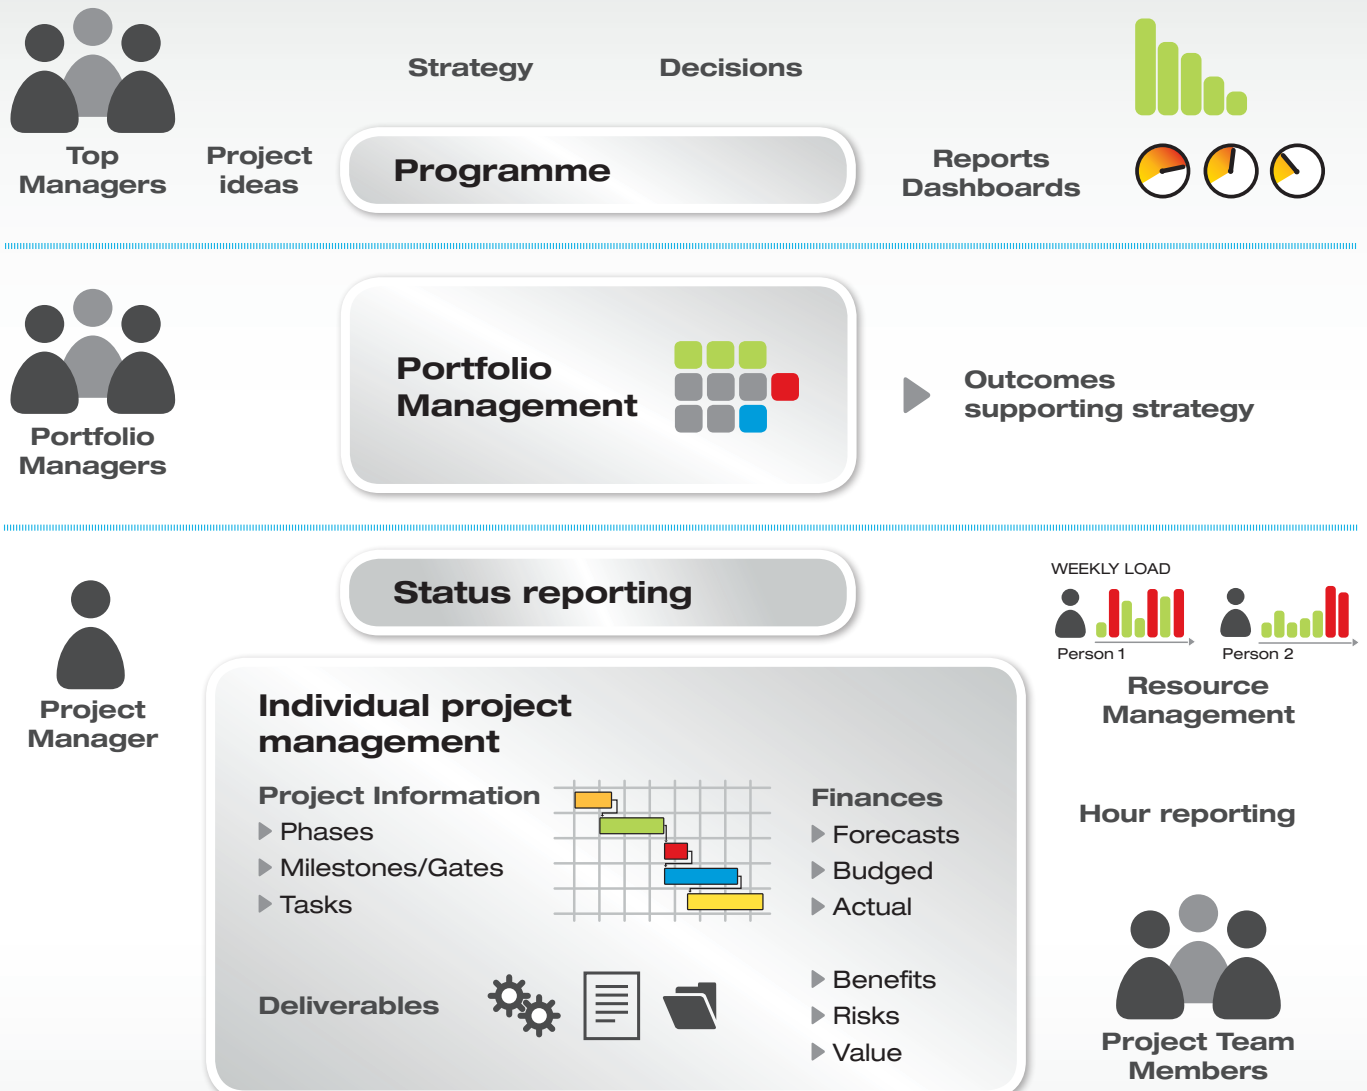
Strategy

Decisions

Top Managers

Project ideas

Programme

Reports Dashboards

Portfolio Managers

Portfolio Management

Outcomes supporting strategy

Status reporting

WEEKLY LOAD

Person 1

Person 2

Resource Management

Project Manager

Individual project management

Project Information
Phases
Milestones/Gates
Tasks

Finances
Forecasts
Budged
Actual

Hour reporting

Deliverables

Benefits
Risks
Value

Project Team Members